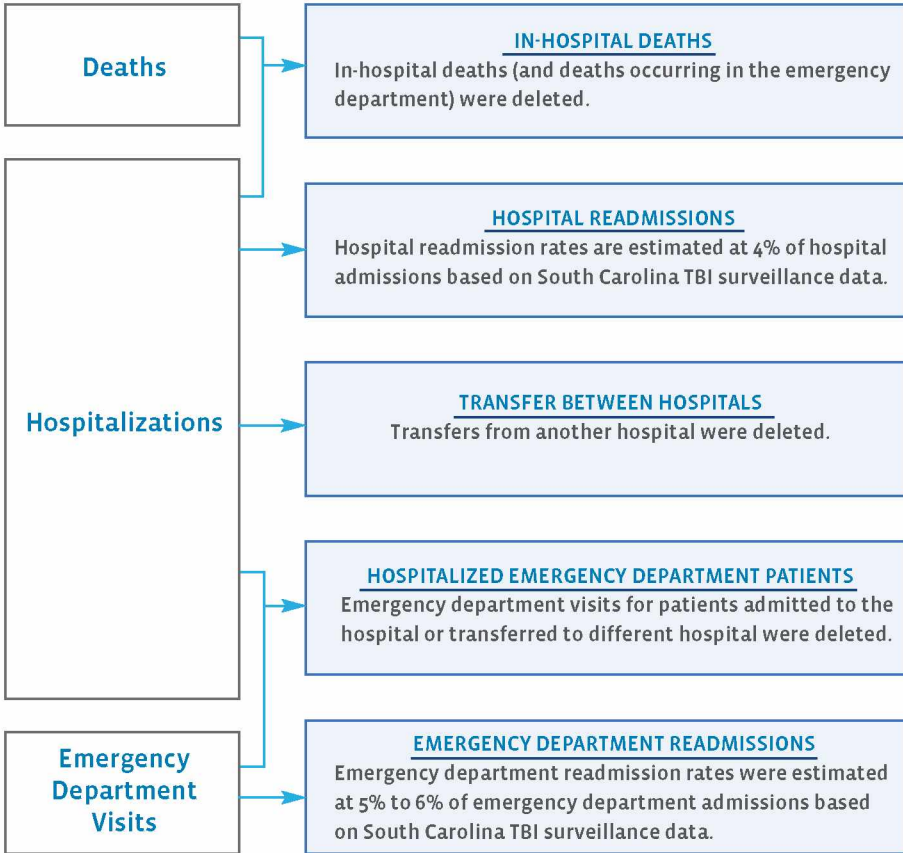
Deaths

Hospitalizations

Emergency Department Visits

IN-HOSPITAL DEATHS
In-hospital deaths (and deaths occurring in the emergency department) were deleted.

HOSPITAL READMISSIONS
Hospital readmission rates are estimated at 4% of hospital admissions based on South Carolina TBI surveillance data.

TRANSFER BETWEEN HOSPITALS
Transfers from another hospital were deleted.

HOSPITALIZED EMERGENCY DEPARTMENT PATIENTS
Emergency department visits for patients admitted to the hospital or transferred to different hospital were deleted.

EMERGENCY DEPARTMENT READMISSIONS
Emergency department readmission rates were estimated at 5% to 6% of emergency department admissions based on South Carolina TBI surveillance data.